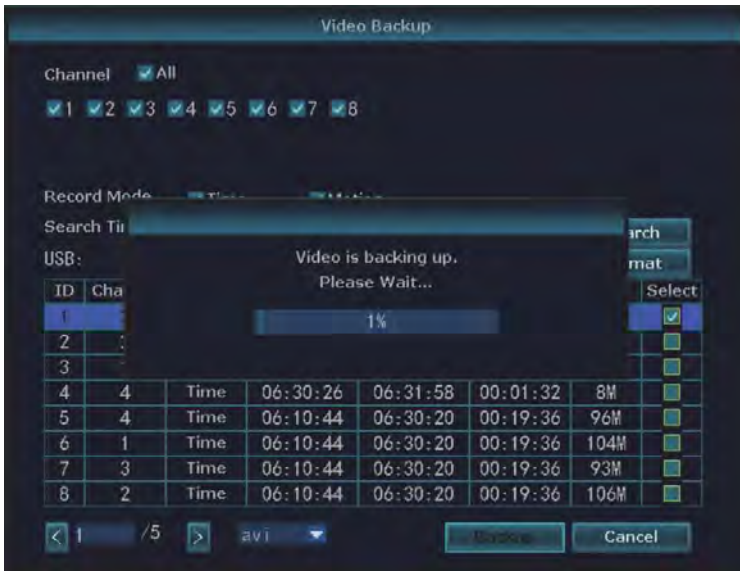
Video Backup

Channel All

1 2 3 4 5 6 7 8

Record Mode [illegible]

Search Ti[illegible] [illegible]rch

USB: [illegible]mat

Video is backing up.
Please Wait...

1%

| ID | Cha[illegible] | | | | | | Select |
|---|---|---|---|---|---|---|---|
| 1 | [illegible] | | | | | | |
| 2 | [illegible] | | | | | | |
| 3 | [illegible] | | | | | | |
| 4 | 4 | Time | 06:30:26 | 06:31:58 | 00:01:32 | 8M | |
| 5 | 4 | Time | 06:10:44 | 06:30:20 | 00:19:36 | 96M | |
| 6 | 1 | Time | 06:10:44 | 06:30:20 | 00:19:36 | 104M | |
| 7 | 3 | Time | 06:10:44 | 06:30:20 | 00:19:36 | 93M | |
| 8 | 2 | Time | 06:10:44 | 06:30:20 | 00:19:36 | 106M | |

< 1 /5 > avi Backup Cancel